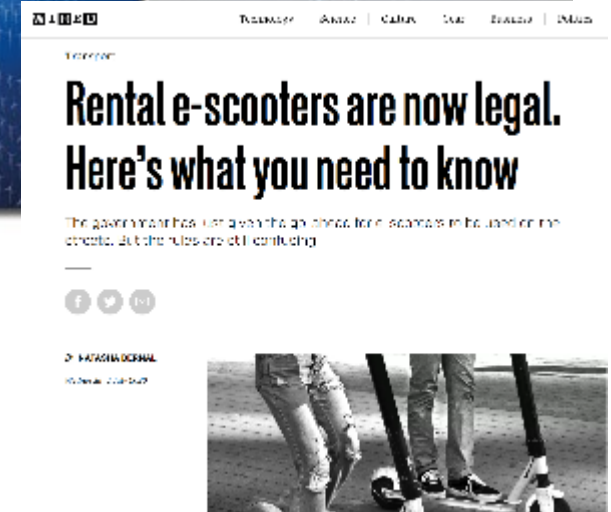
WIRED

Technology | Science | Culture | Gear | Business | Politics

Transport

Rental e-scooters are now legal. Here's what you need to know

The government has just given the go-ahead for e-scooters to be used on the streets. But the rules are still confusing

BY NATASHA BERNAL

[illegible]